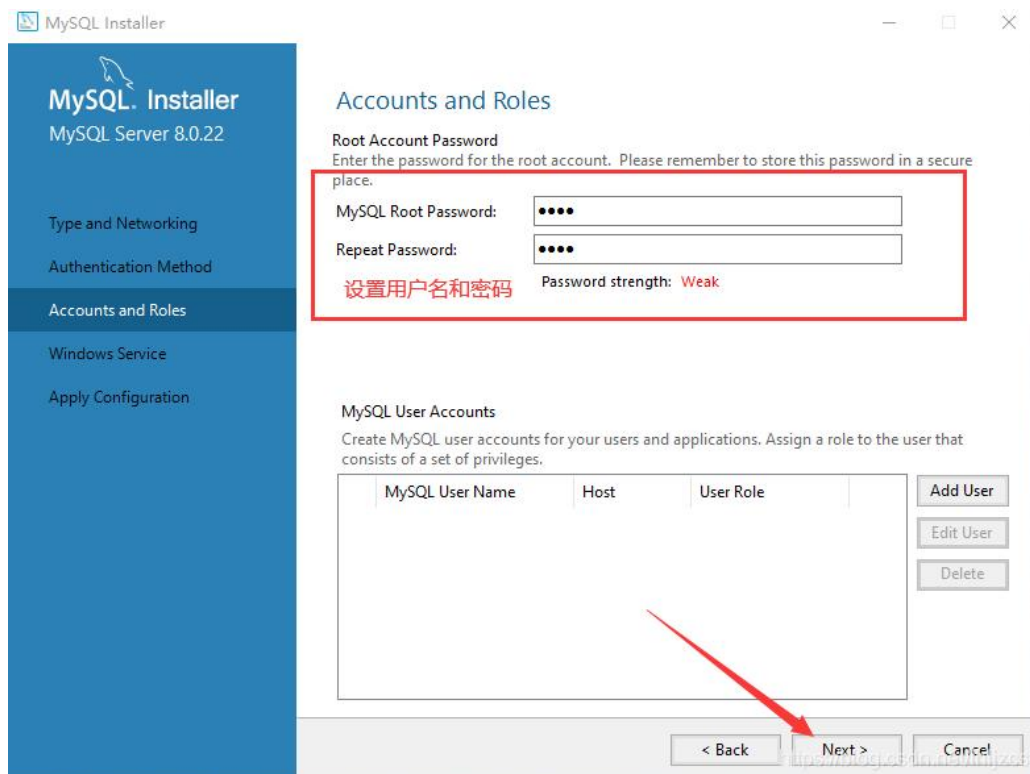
MySQL Installer

MySQL. Installer
MySQL Server 8.0.22

Type and Networking
Authentication Method
Accounts and Roles
Windows Service
Apply Configuration

Accounts and Roles

Root Account Password
Enter the password for the root account. Please remember to store this password in a secure place.

MySQL Root Password: ••••
Repeat Password: ••••
设置用户名和密码
Password strength: Weak

MySQL User Accounts
Create MySQL user accounts for your users and applications. Assign a role to the user that consists of a set of privileges.

| MySQL User Name | Host | User Role |
|---|---|---|

Add User
Edit User
Delete

< Back
Next >
Cancel

https://blog.csdn.net/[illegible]